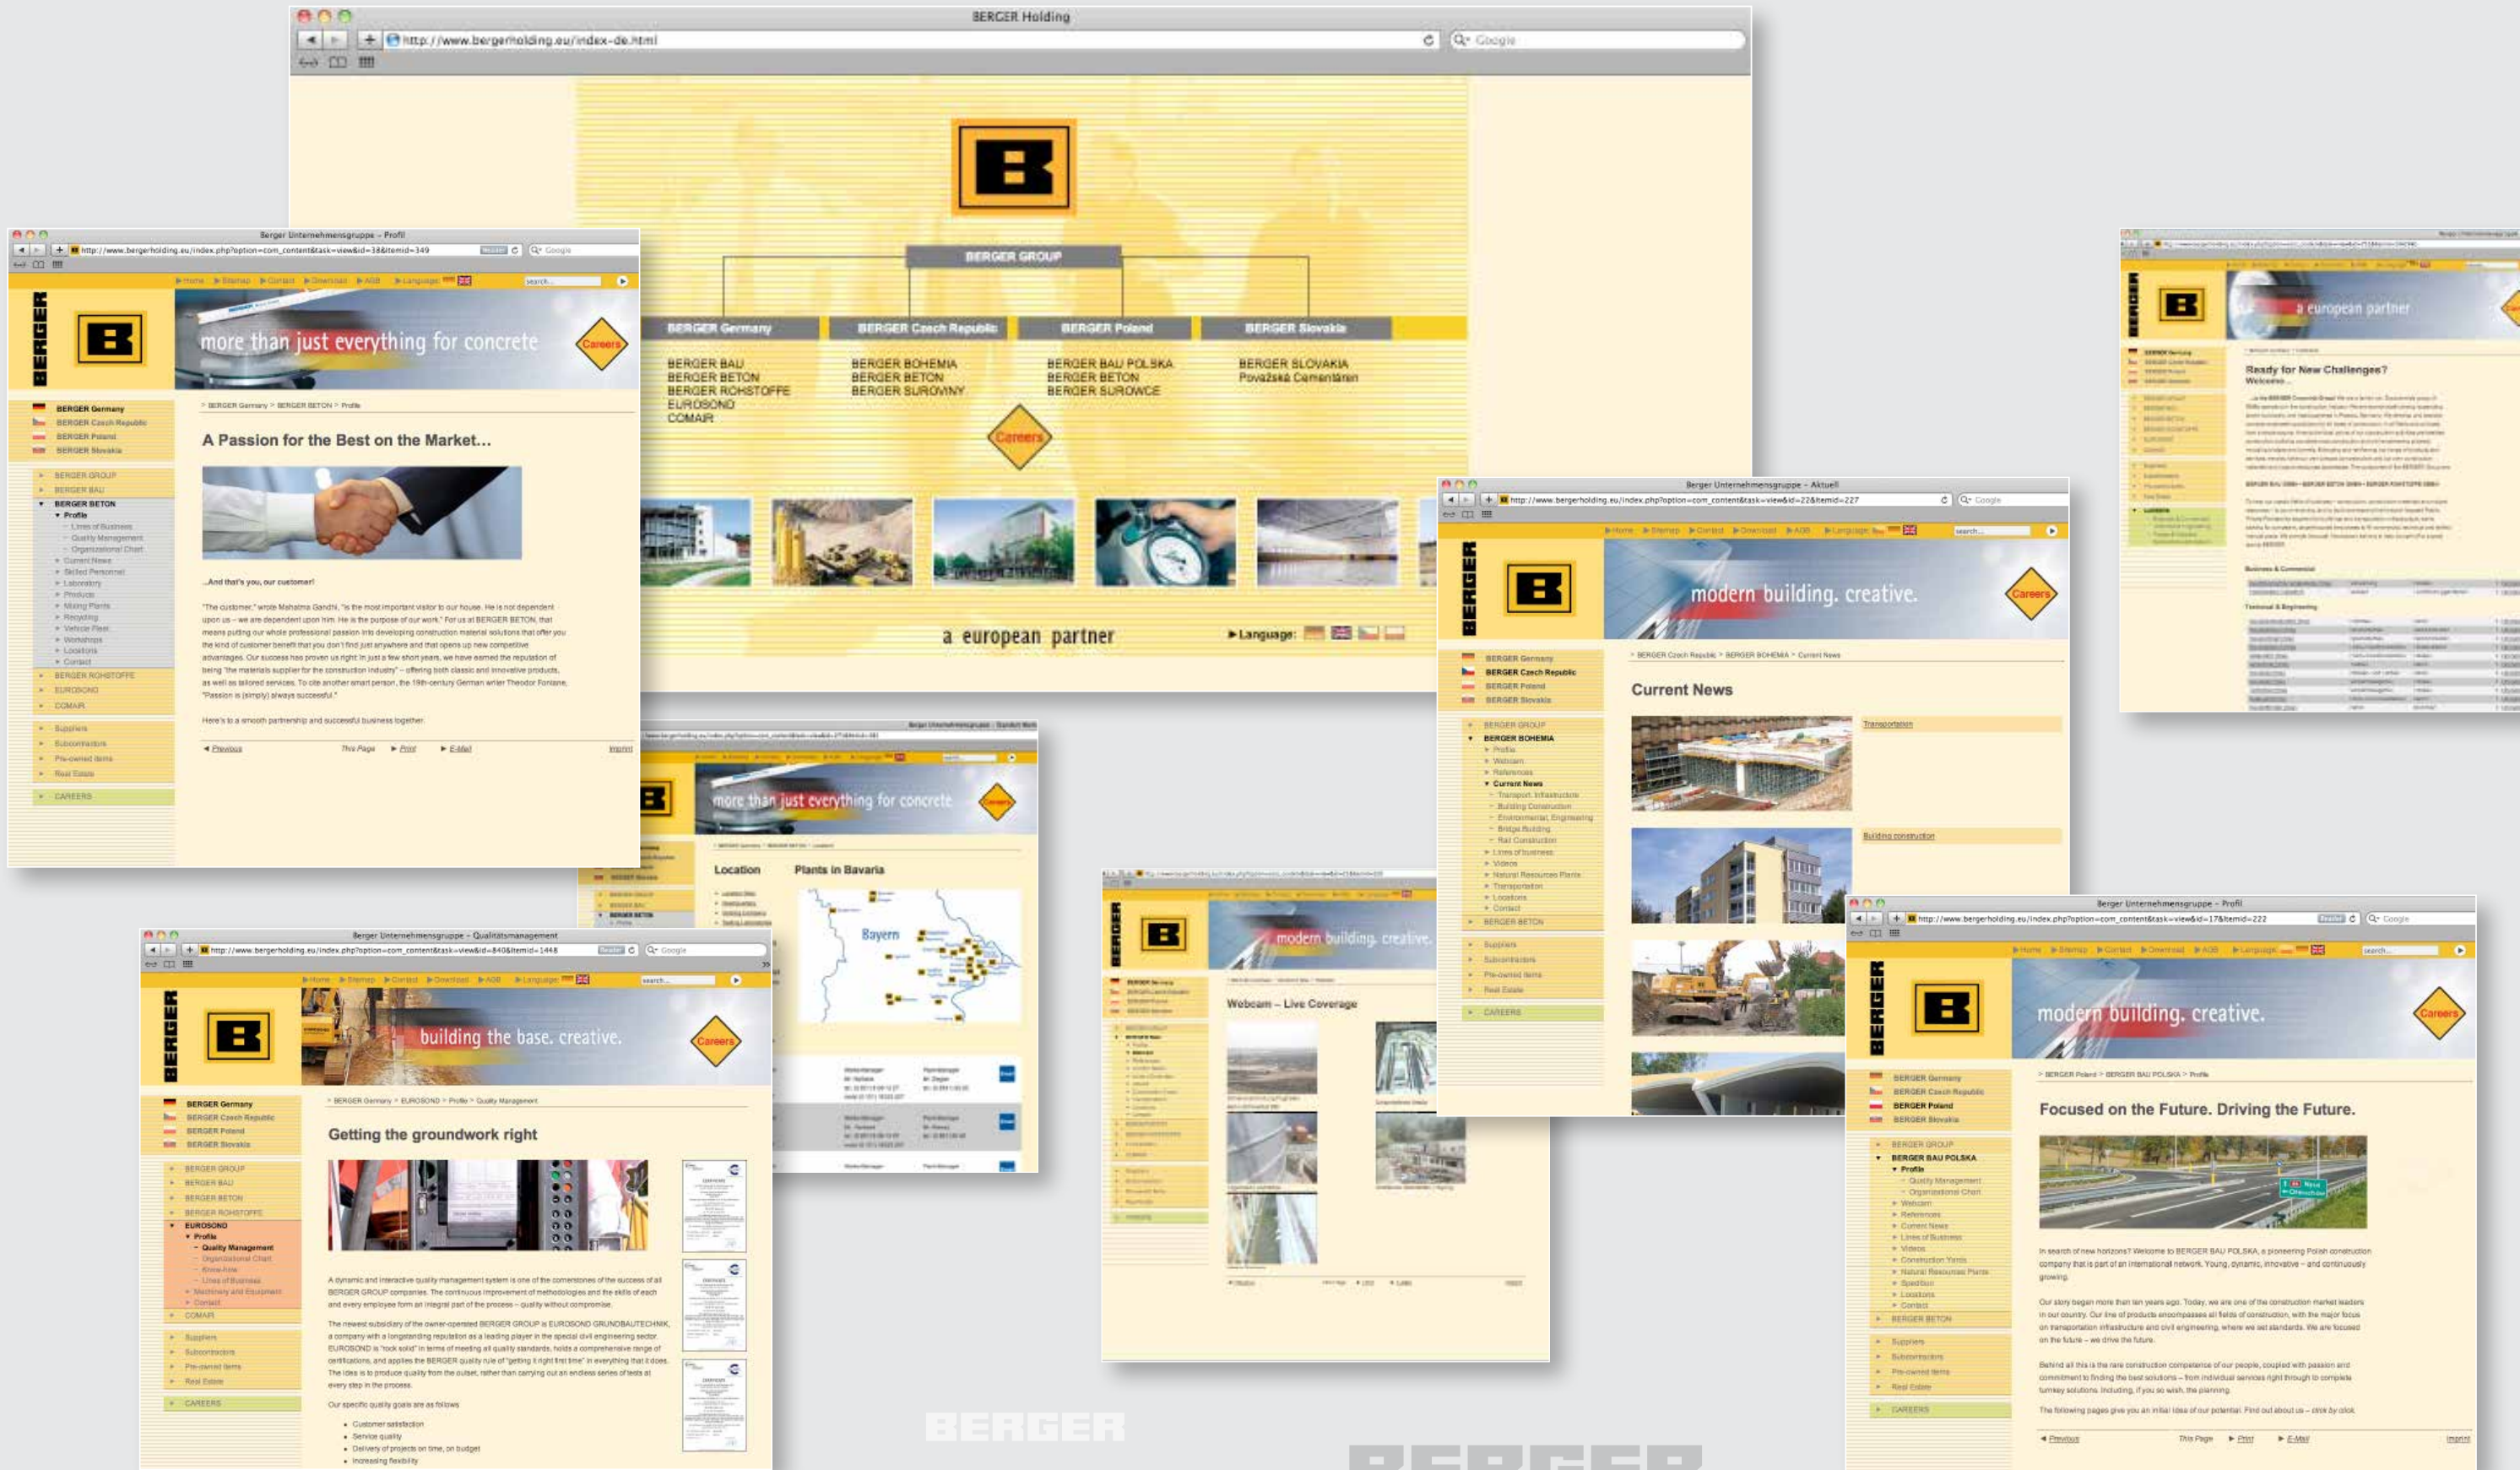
BERGER Holding
http://www.bergerholding.eu/index-de.html
Google

BERGER GROUP
BERGER Germany
BERGER Czech Republic
BERGER Poland
BERGER Slovakia

BERGER BAU
BERGER BETON
BERGER ROHSTOFFE
EUROSOND
COMAIR

BERGER BOHEMIA
BERGER BETON
BERGER SUROVINY

BERGER BAU POLSKA
BERGER BETON
BERGER SUROWCE

BERGER SLOVAKIA
Považská Cementáreň

Careers

a european partner
▸Language:

Berger Unternehmensgruppe – Profil
http://www.bergerholding.eu/index.php?option=com_content&task=view&id=38&Itemid=349

BERGER
more than just everything for concrete
Careers

BERGER Germany
BERGER Czech Republic
BERGER Poland
BERGER Slovakia

BERGER GROUP
BERGER BAU
BERGER BETON
Profile
Lines of Business
Quality Management
Organizational Chart
Current News
Skilled Personnel
Laboratory
Products
Mixing Plants
Recycling
Vehicle Fleet
Workshops
Locations
Contact
BERGER ROHSTOFFE
EUROSOND
COMAIR
Suppliers
Subcontractors
Pre-owned items
Real Estate
CAREERS

> BERGER Germany > BERGER BETON > Profile

A Passion for the Best on the Market...

...And that's you, our customer!

"The customer," wrote Mahatma Gandhi, "is the most important visitor to our house. He is not dependent upon us – we are dependent upon him. He is the purpose of our work." For us at BERGER BETON, that means putting our whole professional passion into developing construction material solutions that offer you the kind of customer benefit that you don't find just anywhere and that opens up new competitive advantages. Our success has proven us right: In just a few short years, we have earned the reputation of being "the materials supplier for the construction industry" – offering both classic and innovative products, as well as tailored services. To cite another smart person, the 19th-century German writer Theodor Fontane, "Passion is (simply) always successful."

Here's to a smooth partnership and successful business together.

◂ Previous   This Page   ▸ Print   ▸ E-Mail   Imprint

a european partner
Ready for New Challenges?
Welcome...

Berger Unternehmensgruppe – Aktuell
http://www.bergerholding.eu/index.php?option=com_content&task=view&id=22&Itemid=227

modern building. creative.
Careers

BERGER Germany
BERGER Czech Republic
BERGER Poland
BERGER Slovakia
BERGER GROUP
BERGER BOHEMIA
Profile
Webcam
References
Current News
Transport. Infrastructure
Building Construction
Environmental. Engineering
Bridge Building
Rail Construction
Lines of business
Videos
Natural Resources Plants
Transportation
Locations
Contact
BERGER BETON
Suppliers
Subcontractors
Pre-owned items
Real Estate
CAREERS

> BERGER Czech Republic > BERGER BOHEMIA > Current News

Current News
Transportation
Building construction

more than just everything for concrete
Location
Plants in Bavaria
Bayern

modern building. creative.
Webcam – Live Coverage

Berger Unternehmensgruppe – Qualitätsmanagement
http://www.bergerholding.eu/index.php?option=com_content&task=view&id=840&Itemid=1448

building the base. creative.
Careers

BERGER Germany
BERGER Czech Republic
BERGER Poland
BERGER Slovakia
BERGER GROUP
BERGER BAU
BERGER BETON
BERGER ROHSTOFFE
EUROSOND
Profile
Quality Management
Organizational Chart
Know-how
Lines of Business
Machinery and Equipment
Contact
COMAIR
Suppliers
Subcontractors
Pre-owned items
Real Estate
CAREERS

> BERGER Germany > EUROSOND > Profile > Quality Management

Getting the groundwork right

A dynamic and interactive quality management system is one of the cornerstones of the success of all BERGER GROUP companies. The continuous improvement of methodologies and the skills of each and every employee form an integral part of the process – quality without compromise.

The newest subsidiary of the owner-operated BERGER GROUP is EUROSOND GRUNDBAUTECHNIK, a company with a longstanding reputation as a leading player in the special civil engineering sector. EUROSOND is "rock solid" in terms of meeting all quality standards, holds a comprehensive range of certifications, and applies the BERGER quality rule of "getting it right first time" in everything that it does. The idea is to produce quality from the outset, rather than carrying out an endless series of tests at every step in the process.

Our specific quality goals are as follows:
• Customer satisfaction
• Service quality
• Delivery of projects on time, on budget
• Increasing flexibility

Berger Unternehmensgruppe – Profil
http://www.bergerholding.eu/index.php?option=com_content&task=view&id=17&Itemid=222

modern building. creative.
Careers

BERGER Germany
BERGER Czech Republic
BERGER Poland
BERGER Slovakia
BERGER GROUP
BERGER BAU POLSKA
Profile
Quality Management
Organizational Chart
Webcam
References
Current News
Lines of Business
Videos
Construction Yards
Natural Resources Plants
Spedition
Locations
Contact
BERGER BETON
Suppliers
Subcontractors
Pre-owned items
Real Estate
CAREERS

> BERGER Poland > BERGER BAU POLSKA > Profile

Focused on the Future. Driving the Future.

In search of new horizons? Welcome to BERGER BAU POLSKA, a pioneering Polish construction company that is part of an international network. Young, dynamic, innovative – and continuously growing.

Our story began more than ten years ago. Today, we are one of the construction market leaders in our country. Our line of products encompasses all fields of construction, with the major focus on transportation infrastructure and civil engineering, where we set standards. We are focused on the future – we drive the future.

Behind all this is the rare construction competence of our people, coupled with passion and commitment to finding the best solutions – from individual services right through to complete turnkey solutions. Including, if you so wish, the planning.

The following pages give you an initial idea of our potential. Find out about us – click by click.

◂ Previous   This Page   ▸ Print   ▸ E-Mail   Imprint

BERGER
BERGER